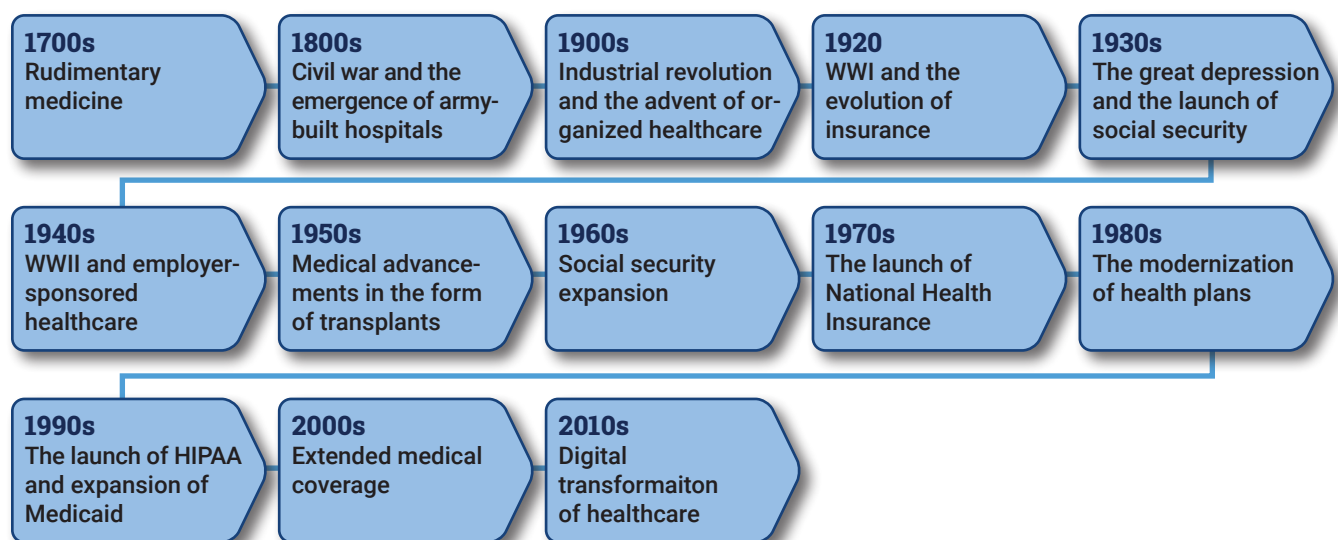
1700s
Rudimentary medicine

1800s
Civil war and the emergence of army-built hospitals

1900s
Industrial revolution and the advent of organized healthcare

1920
WWI and the evolution of insurance

1930s
The great depression and the launch of social security

1940s
WWII and employer-sponsored healthcare

1950s
Medical advancements in the form of transplants

1960s
Social security expansion

1970s
The launch of National Health Insurance

1980s
The modernization of health plans

1990s
The launch of HIPAA and expansion of Medicaid

2000s
Extended medical coverage

2010s
Digital transformaiton of healthcare